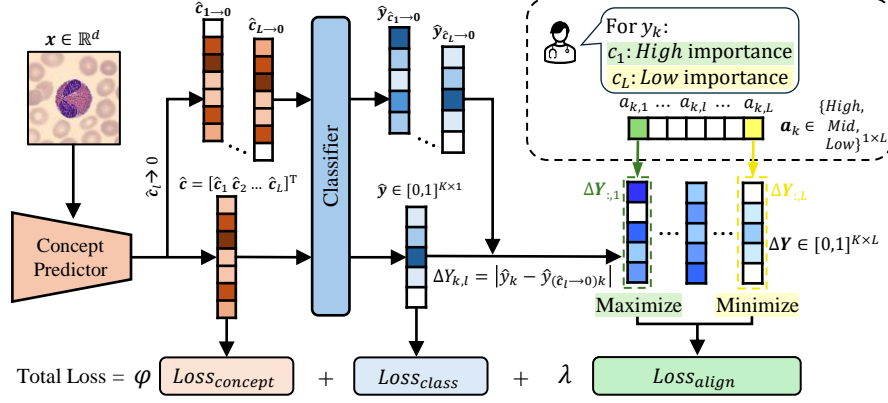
$\boldsymbol{x} \in \mathbb{R}^d$

$\hat{\boldsymbol{c}}_{1\rightarrow 0}$

$\hat{\boldsymbol{c}}_{L\rightarrow 0}$

$\hat{\boldsymbol{y}}_{\hat{\boldsymbol{c}}_{1\rightarrow 0}}$

$\hat{\boldsymbol{y}}_{\hat{\boldsymbol{c}}_{L\rightarrow 0}}$

For $y_k$:
$c_1$: $High$ importance
$c_L$: $Low$ importance

$a_{k,1}$ … $a_{k,l}$ … $a_{k,L}$

$\boldsymbol{a}_k \in \{High, Mid, Low\}^{1\times L}$

$\hat{c}_l \rightarrow 0$

$\hat{\boldsymbol{c}} = [\hat{c}_1\ \hat{c}_2\ \dots\ \hat{c}_L]^{\mathrm{T}}$

Classifier

$\hat{\boldsymbol{y}} \in [0,1]^{K\times 1}$

$\Delta\boldsymbol{Y}_{:,1}$

$\Delta\boldsymbol{Y}_{:,L}$

$\Delta\boldsymbol{Y} \in [0,1]^{K\times L}$

Concept Predictor

$\Delta Y_{k,l} = \left|\hat{y}_k - \hat{y}_{(\hat{c}_l\rightarrow 0)k}\right|$

Maximize

Minimize

Total Loss = $\varphi$ $Loss_{concept}$ + $Loss_{class}$ + $\lambda$ $Loss_{align}$